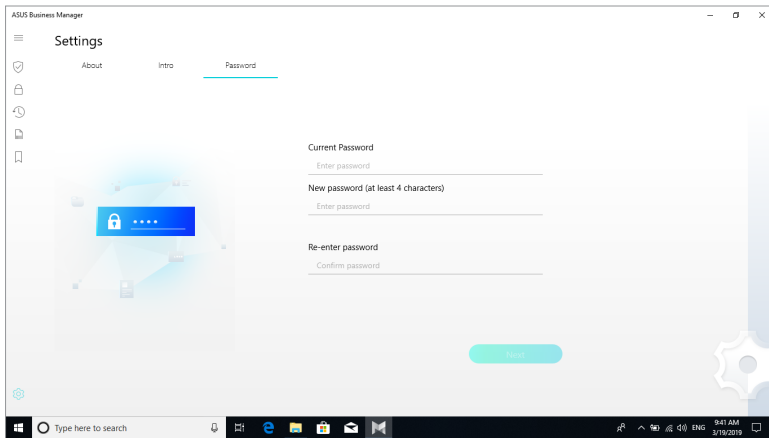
ASUS Business Manager

Settings

About Intro Password

••••

Current Password
Enter password

New password (at least 4 characters)
Enter password

Re-enter password
Confirm password

Next

Type here to search

ENG 9:41 AM 3/19/2019